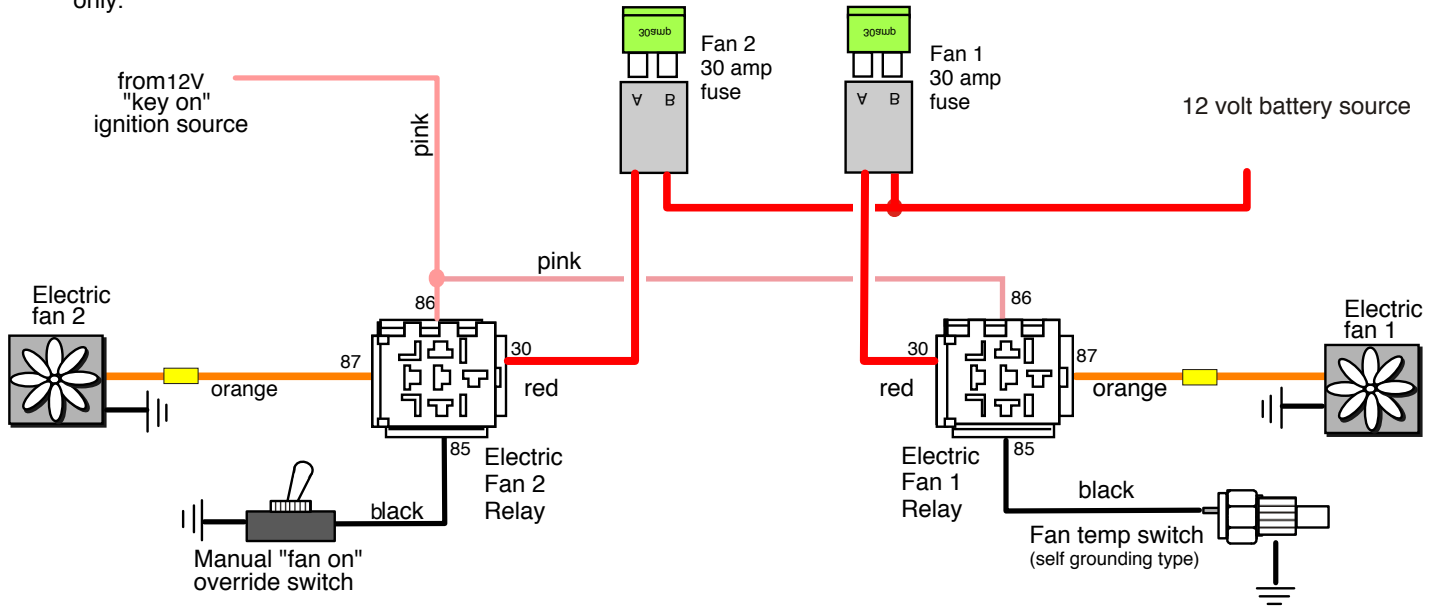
only.

from12V "key on" ignition source

pink

30amp

Fan 2 30 amp fuse

A B

30amp

Fan 1 30 amp fuse

A B

12 volt battery source

pink

Electric fan 2

86

87

30

orange

red

85

Electric Fan 2 Relay

black

Manual "fan on" override switch

86

Electric fan 1

30

87

red

orange

85

Electric Fan 1 Relay

black

Fan temp switch
(self grounding type)